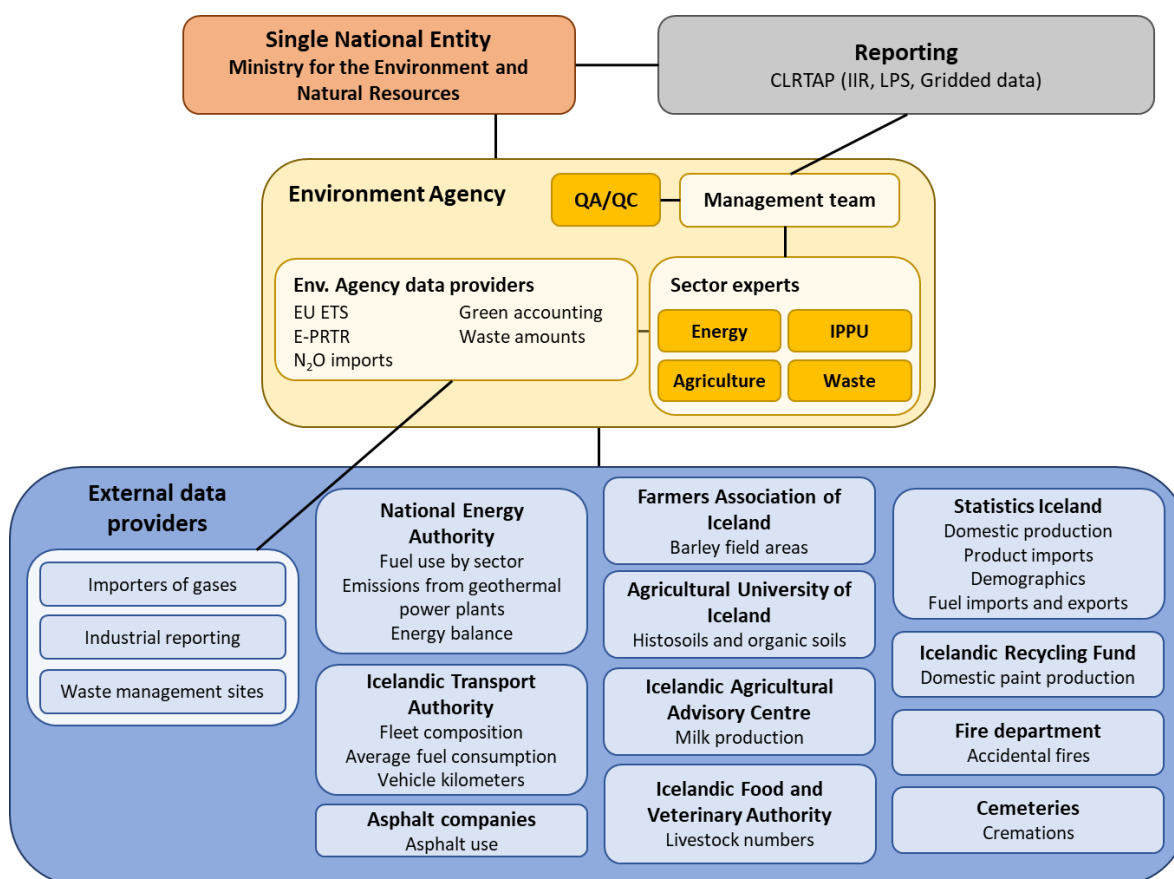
Single National Entity
Ministry for the Environment and Natural Resources

Reporting
CLRTAP (IIR, LPS, Gridded data)

Environment Agency

QA/QC

Management team

Env. Agency data providers
EU ETS
E-PRTR
$N_2O$ imports
Green accounting
Waste amounts

Sector experts
Energy
IPPU
Agriculture
Waste

External data providers

Importers of gases
Industrial reporting
Waste management sites

National Energy Authority
Fuel use by sector
Emissions from geothermal power plants
Energy balance

Icelandic Transport Authority
Fleet composition
Average fuel consumption
Vehicle kilometers

Asphalt companies
Asphalt use

Farmers Association of Iceland
Barley field areas

Agricultural University of Iceland
Histosoils and organic soils

Icelandic Agricultural Advisory Centre
Milk production

Icelandic Food and Veterinary Authority
Livestock numbers

Statistics Iceland
Domestic production
Product imports
Demographics
Fuel imports and exports

Icelandic Recycling Fund
Domestic paint production

Fire department
Accidental fires

Cemeteries
Cremations